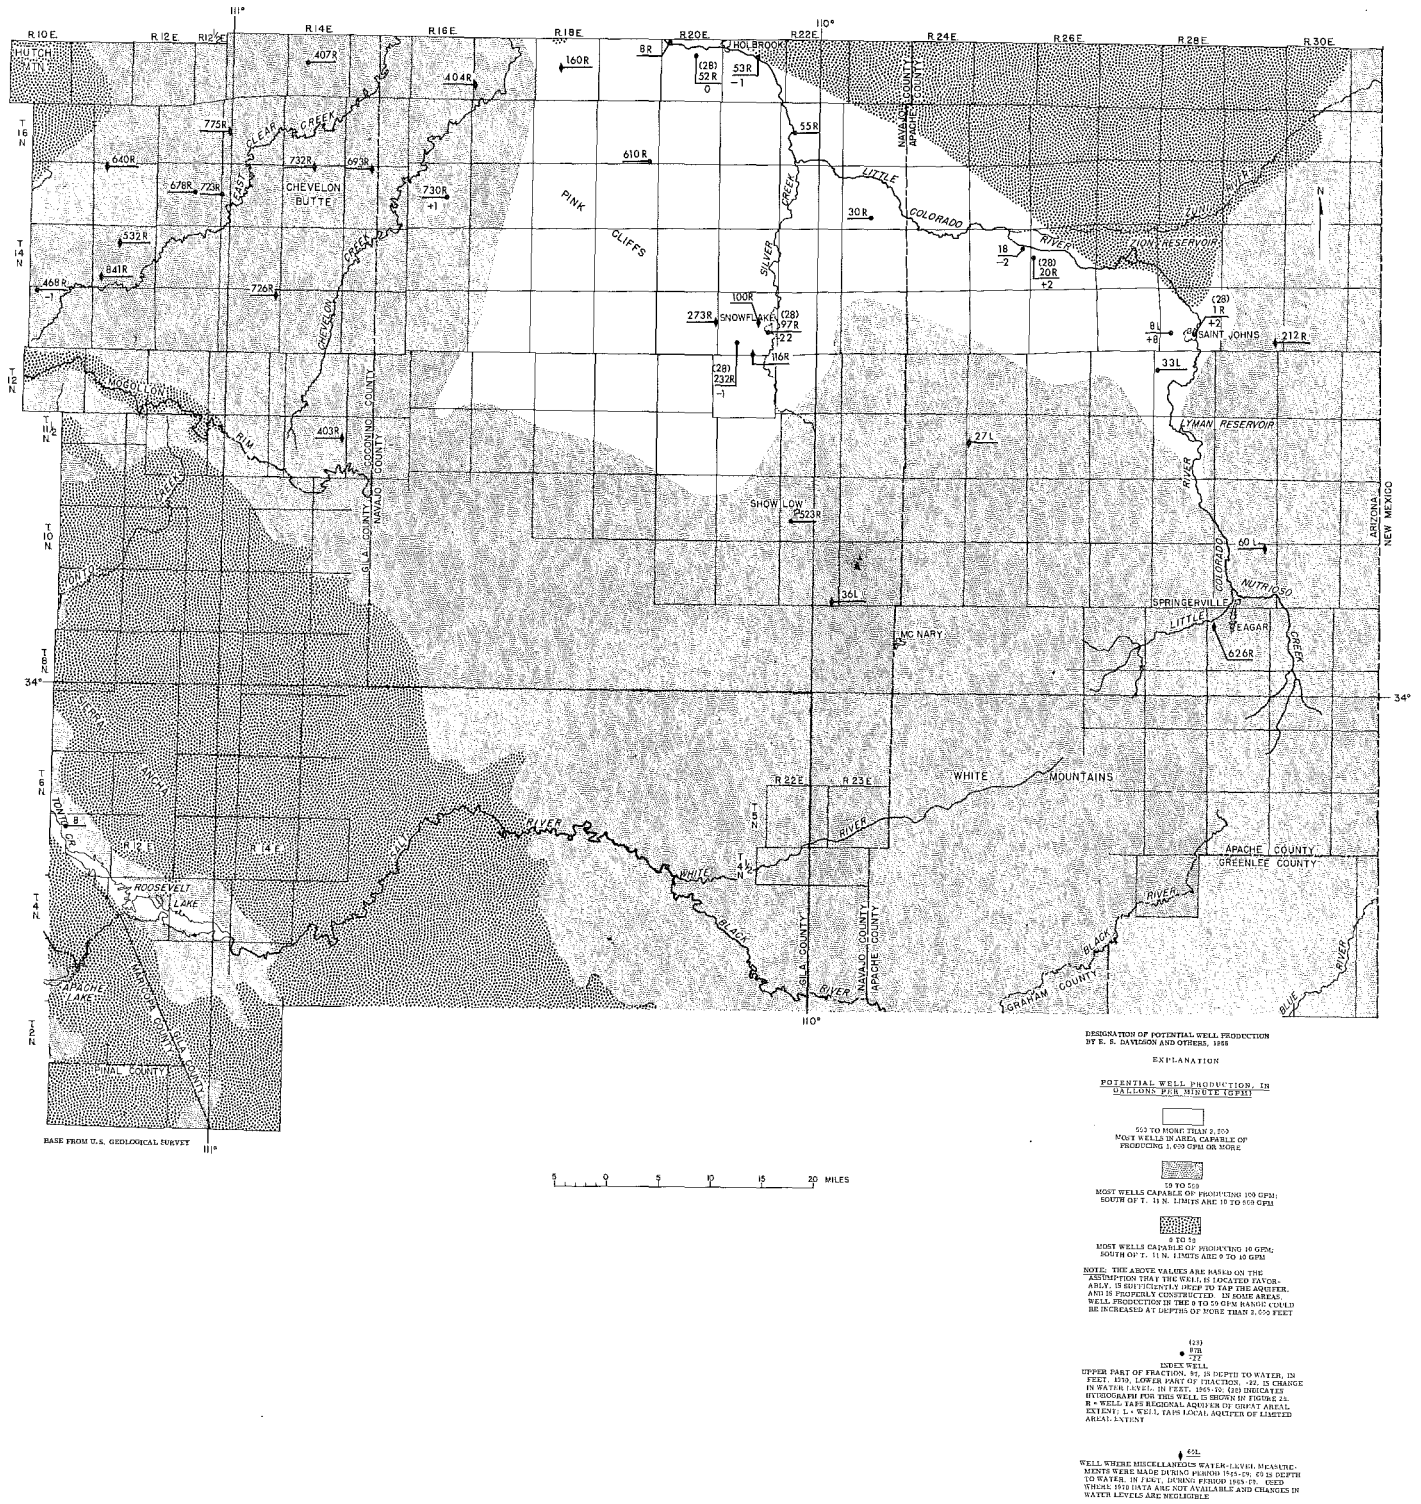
111°
R.10E. R.12E. R.12½E. R.14E. R.16E. R.18E. R.20E. R.22E. R.24E. R.26E. R.28E. R.30E.
110°
HUTCH MTN
407R
404R
160R
8R
HOLBROOK
(28)
52R
0
53R
-1
T.16N.
775R
CLEAR CREEK
EAST
55R
NAVAJO COUNTY
APACHE COUNTY
640R
732R
693R
CHEVELON
BUTTE
610R
678R
723R
730R
+1
PINK
CLIFFS
SILVER
CREEK
LITTLE
COLORADO
RIVER
30R
ZUNI RIVER
ZION RESERVOIR
N
T.14N.
532R
841R
468R
-1
CHEVELON
CREEK
726R
18
-2
(28)
20R
+2
100R
273R
SNOWFLAKE
(28)
97R
-22
(28)
1R
+2
8L
+8
SAINT JOHNS
212R
T.12N.
MOGOLLON
RIM
(28)
237R
-1
116R
33L
T.11½N.
403R
COCONINO COUNTY
NAVAJO COUNTY
GILA COUNTY
LYMAN RESERVOIR
27L
RIVER
SHOW LOW
523R
T.10N.
COLORADO
60L
ARIZONA
NEW MEXICO
36L
NUTRIOSO
SPRINGERVILLE
LITTLE
EAGAR
626R
CREEK
T.8N.
MC NARY
34°
34°
SIERRA
ANCHA
T.6N.
R.22E.
R.23E.
WHITE
MOUNTAINS
TONTO CR.
R.12E.
R.14E.
SALT
RIVER
T.5N.
RIVER
WHITE
T.4½N.
APACHE COUNTY
GREENLEE COUNTY
T.4N.
ROOSEVELT
LAKE
BLACK
GILA COUNTY
NAVAJO COUNTY
APACHE COUNTY
RIVER
BLACK
RIVER
GRAHAM COUNTY
BLUE RIVER
APACHE LAKE
MARICOPA COUNTY
GILA COUNTY
T.2N.
110°
PINAL COUNTY
BASE FROM U.S. GEOLOGICAL SURVEY
111°
5 0 5 10 15 20 MILES

DESIGNATION OF POTENTIAL WELL PRODUCTION BY E. S. DAVIDSON AND OTHERS, 1966

EXPLANATION

POTENTIAL WELL PRODUCTION, IN GALLONS PER MINUTE (GPM)

500 TO MORE THAN 2,000
MOST WELLS IN AREA CAPABLE OF PRODUCING 1,000 GPM OR MORE

50 TO 500
MOST WELLS CAPABLE OF PRODUCING 100 GPM; SOUTH OF T. 11 N. LIMITS ARE 10 TO 500 GPM

0 TO 50
MOST WELLS CAPABLE OF PRODUCING 10 GPM; SOUTH OF T. 11 N. LIMITS ARE 0 TO 10 GPM

NOTE: THE ABOVE VALUES ARE BASED ON THE ASSUMPTION THAT THE WELL IS LOCATED FAVORABLY, IS SUFFICIENTLY DEEP TO TAP THE AQUIFER, AND IS PROPERLY CONSTRUCTED. IN SOME AREAS, WELL PRODUCTION IN THE 0 TO 50 GPM RANGE COULD BE INCREASED AT DEPTHS OF MORE THAN 2,000 FEET

(28)
97R
-22
INDEX WELL
UPPER PART OF FRACTION, 97, IS DEPTH TO WATER, IN FEET, 1970. LOWER PART OF FRACTION, -22, IS CHANGE IN WATER LEVEL, IN FEET, 1965-70. (28) INDICATES HYDROGRAPH FOR THIS WELL IS SHOWN IN FIGURE 28. R = WELL TAPS REGIONAL AQUIFER OF GREAT AREAL EXTENT; L = WELL TAPS LOCAL AQUIFER OF LIMITED AREAL EXTENT

69L
WELL WHERE MISCELLANEOUS WATER-LEVEL MEASUREMENTS WERE MADE DURING PERIOD 1965-69; 69 IS DEPTH TO WATER, IN FEET, DURING PERIOD 1965-69. USED WHERE 1970 DATA ARE NOT AVAILABLE AND CHANGES IN WATER LEVELS ARE NEGLIGIBLE